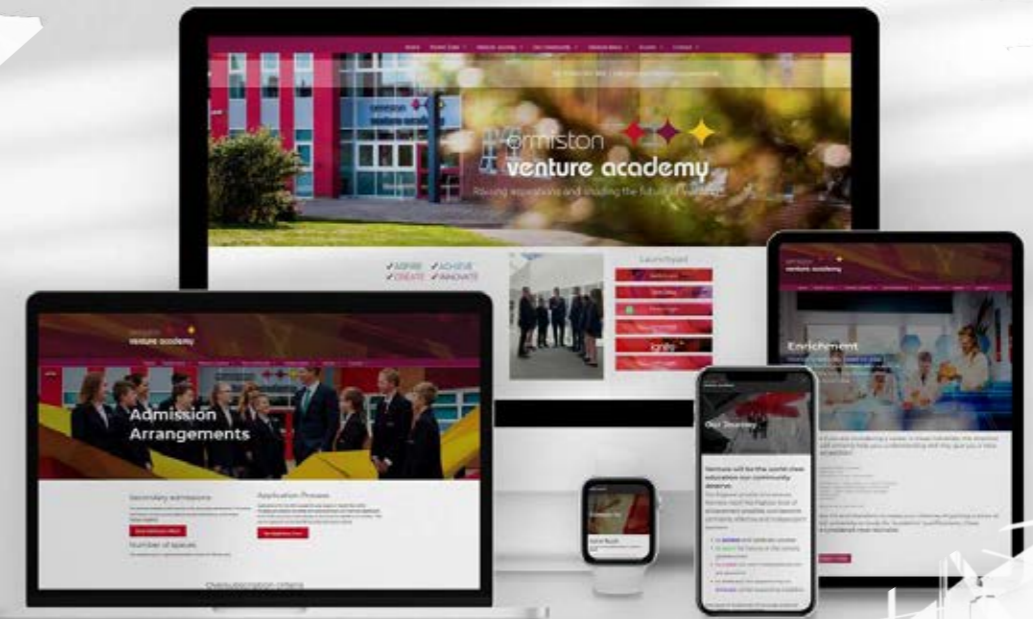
ormiston venture academy

Raising aspirations and shaping the future of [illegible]

✓ASPIRE ✓ACHIEVE
✓CREATE ✓INNOVATE

Launchpad

ormiston venture academy

Admission Arrangements

Secondary admissions

Application Process

Number of spaces

Oversubscription criteria

ormiston venture academy

Enrichment

Our Journey

Venture will be the world class education our community deserve.

Contact Us